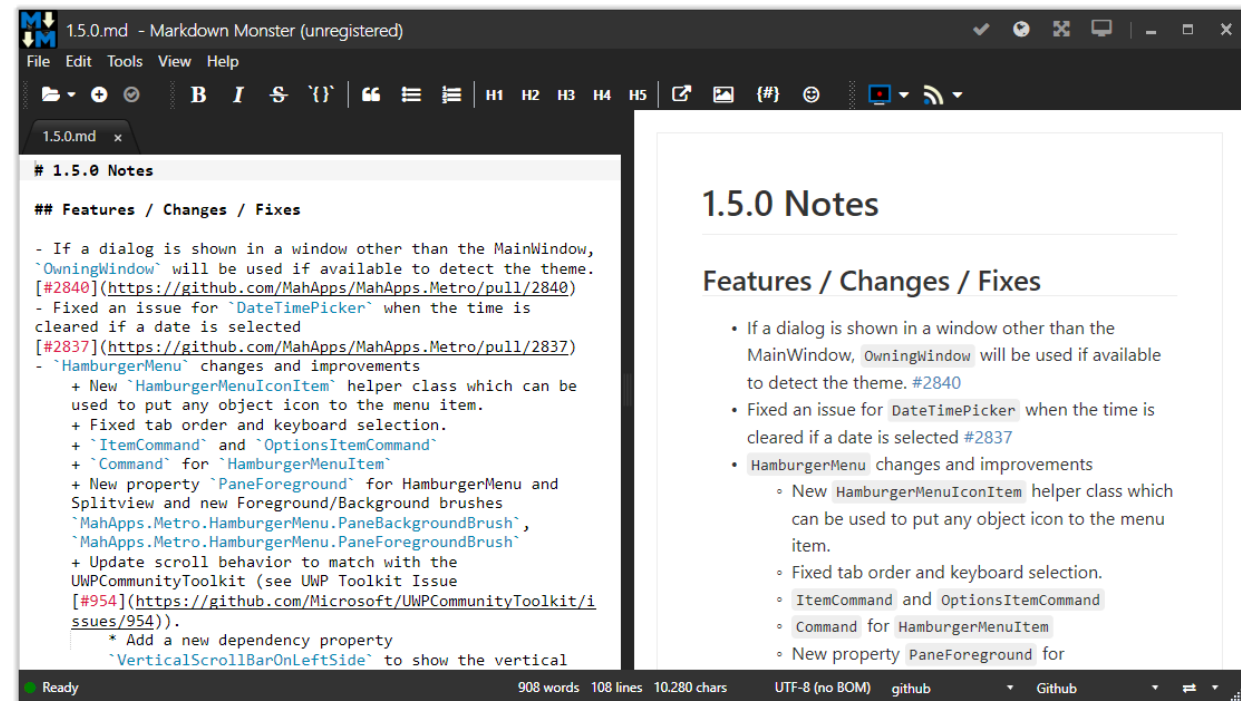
1.5.0.md - Markdown Monster (unregistered)

File Edit Tools View Help

B I S `{}` H1 H2 H3 H4 H5 {#}

1.5.0.md ×

# 1.5.0 Notes

## Features / Changes / Fixes

- If a dialog is shown in a window other than the MainWindow, `OwningWindow` will be used if available to detect the theme. [#2840](https://github.com/MahApps/MahApps.Metro/pull/2840)
- Fixed an issue for `DateTimePicker` when the time is cleared if a date is selected [#2837](https://github.com/MahApps/MahApps.Metro/pull/2837)
- `HamburgerMenu` changes and improvements
 + New `HamburgerMenuIconItem` helper class which can be used to put any object icon to the menu item.
 + Fixed tab order and keyboard selection.
 + `ItemCommand` and `OptionsItemCommand`
 + `Command` for `HamburgerMenuItem`
 + New property `PaneForeground` for HamburgerMenu and Splitview and new Foreground/Background brushes `MahApps.Metro.HamburgerMenu.PaneBackgroundBrush`, `MahApps.Metro.HamburgerMenu.PaneForegroundBrush`
 + Update scroll behavior to match with the UWPCommunityToolkit (see UWP Toolkit Issue [#954](https://github.com/Microsoft/UWPCommunityToolkit/issues/954)).
 * Add a new dependency property `VerticalScrollBarOnLeftSide` to show the vertical

1.5.0 Notes

Features / Changes / Fixes

- If a dialog is shown in a window other than the MainWindow, OwningWindow will be used if available to detect the theme. #2840
- Fixed an issue for DateTimePicker when the time is cleared if a date is selected #2837
- HamburgerMenu changes and improvements
 - New HamburgerMenuIconItem helper class which can be used to put any object icon to the menu item.
 - Fixed tab order and keyboard selection.
 - ItemCommand and OptionsItemCommand
 - Command for HamburgerMenuItem
 - New property PaneForeground for

Ready 908 words 108 lines 10.280 chars UTF-8 (no BOM) github Github